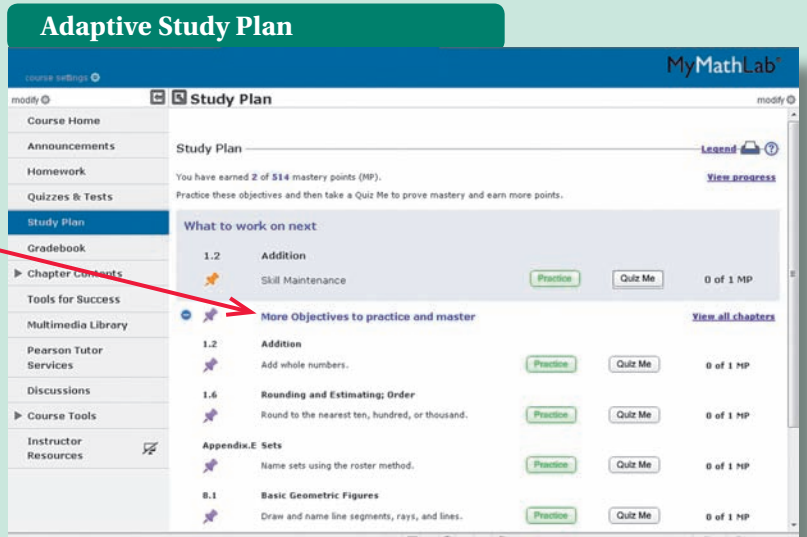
Adaptive Study Plan

course settings

MyMathLab

modify

Study Plan

modify

Course Home
Announcements
Homework
Quizzes & Tests
Study Plan
Gradebook
Chapter Contents
Tools for Success
Multimedia Library
Pearson Tutor Services
Discussions
Course Tools
Instructor Resources

Study Plan

Legend

You have earned 2 of 514 mastery points (MP).

View progress

Practice these objectives and then take a Quiz Me to prove mastery and earn more points.

What to work on next

1.2 Addition
Skill Maintenance Practice Quiz Me 0 of 1 MP

More Objectives to practice and master

View all chapters

1.2 Addition
Add whole numbers. Practice Quiz Me 0 of 1 MP

1.6 Rounding and Estimating; Order
Round to the nearest ten, hundred, or thousand. Practice Quiz Me 0 of 1 MP

Appendix.E Sets
Name sets using the roster method. Practice Quiz Me 0 of 1 MP

8.1 Basic Geometric Figures
Draw and name line segments, rays, and lines. Practice Quiz Me 0 of 1 MP